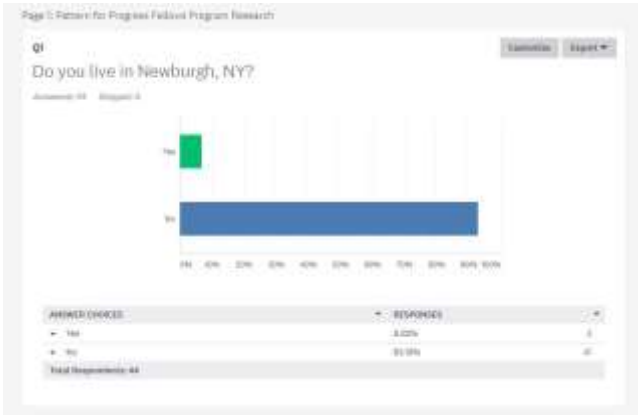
Page 1: Pattern for Progress Fellows Program Research

Q1

Customize Export ▼

Do you live in Newburgh, NY?

Answered: 44 Skipped: 0

Yes

No

0% 10% 20% 30% 40% 50% 60% 70% 80% 90% 100%

| ANSWER CHOICES | RESPONSES | |
|---|---|---|
| ▸ Yes | 6.82% | 3 |
| ▸ No | 93.18% | 41 |
| Total Respondents: 44 | | |